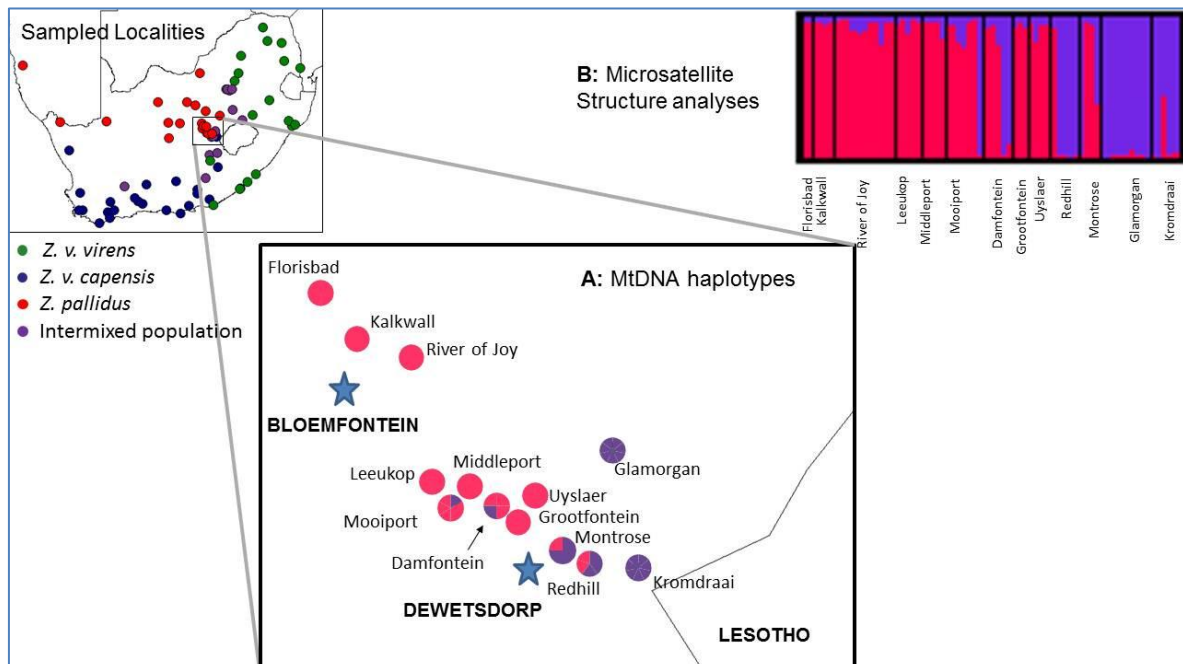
Sampled Localities

Z. v. virens
Z. v. capensis
Z. pallidus
Intermixed population

B: Microsatellite Structure analyses

Florisbad
Kalkwall
River of Joy
Leeukop
Middleport
Mooiport
Damfontein
Grootfontein
Uyslaer
Redhill
Montrose
Glamorgan
Kromdraai

A: MtDNA haplotypes

Florisbad
Kalkwall
River of Joy
BLOEMFONTEIN
Glamorgan
Middleport
Leeukop
Uyslaer
Mooiport
Grootfontein
Montrose
Damfontein
Redhill
Kromdraai
DEWETSDORP
LESOTHO